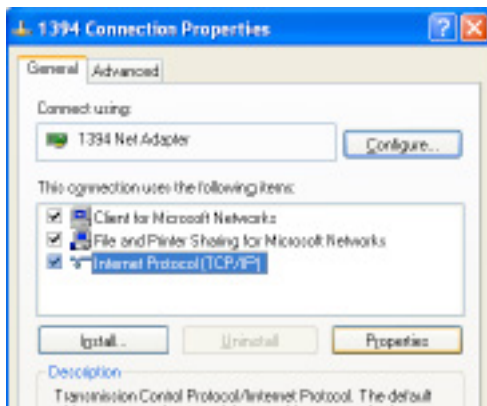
1394 Connection Properties

General | Advanced

Connect using:

1394 Net Adapter

Configure...

This connection uses the following items:

Client for Microsoft Networks

File and Printer Sharing for Microsoft Networks

Internet Protocol (TCP/IP)

Install...

Uninstall

Properties

Description

Transmission Control Protocol/Internet Protocol. The default